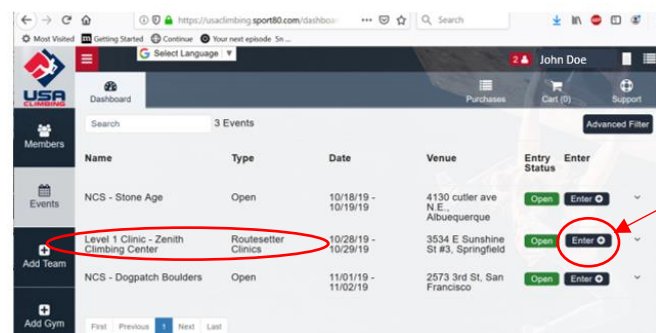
https://usaclimbing.sport80.com/dashbo
Search
Most Visited
Getting Started
Continue
Your next episode Sn...
Select Language
2
John Doe
USA CLIMBING
Dashboard
Purchases
Cart (0)
Support
Members
Search
3 Events
Advanced Filter
Events
Add Team
Add Gym

| Name | Type | Date | Venue | Entry Status | Enter |
|---|---|---|---|---|---|
| NCS - Stone Age | Open | 10/18/19 - 10/19/19 | 4130 cutler ave N.E., Albuequerque | Open | Enter |
| Level 1 Clinic - Zenith Climbing Center | Routesetter Clinics | 10/28/19 - 10/29/19 | 3534 E Sunshine St #3, Springfield | Open | Enter |
| NCS - Dogpatch Boulders | Open | 11/01/19 - 11/02/19 | 2573 3rd St, San Francisco | Open | Enter |

First Previous 1 Next Last